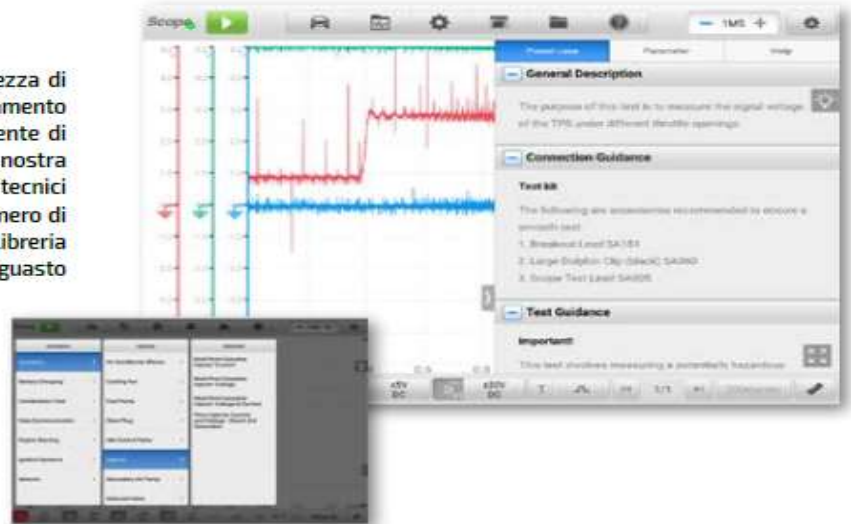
ezza di
amento
ente di
nostra
tecnici
nero di
libreria
guasto

Scope

1MS

Preset case

Parameter

Help

General Description

The purpose of this test is to measure the signal voltage of the TPS under different throttle openings.

Connection Guidance

Test kit

The following are accessories recommended to ensure a smooth test:

1. Breakout Lead SA181
2. Large Dolphin Clip (black) SA060
3. Scope Test Lead SA005

Test Guidance

Important!

This test involves measuring a potentially hazardous

±5V DC

±5V DC

1/1